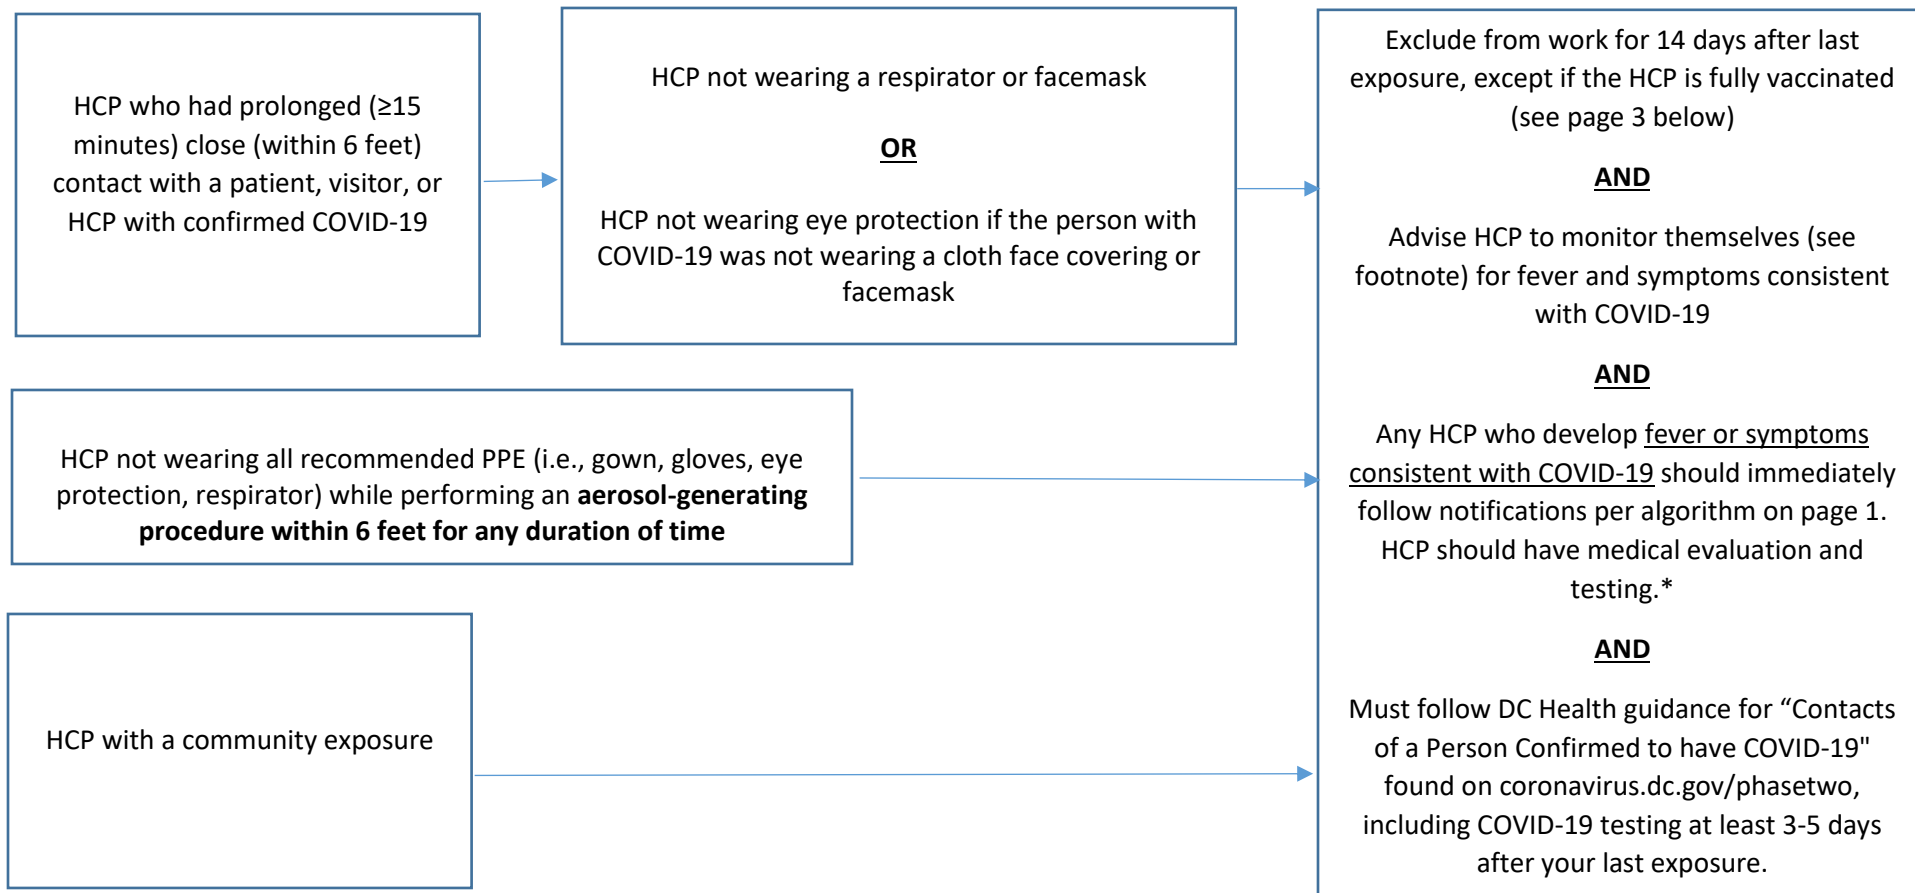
HCP who had prolonged (≥15 minutes) close (within 6 feet) contact with a patient, visitor, or HCP with confirmed COVID-19

HCP not wearing a respirator or facemask

OR

HCP not wearing eye protection if the person with COVID-19 was not wearing a cloth face covering or facemask

HCP not wearing all recommended PPE (i.e., gown, gloves, eye protection, respirator) while performing an **aerosol-generating procedure within 6 feet for any duration of time**

HCP with a community exposure

Exclude from work for 14 days after last exposure, except if the HCP is fully vaccinated (see page 3 below)

AND

Advise HCP to monitor themselves (see footnote) for fever and symptoms consistent with COVID-19

AND

Any HCP who develop fever or symptoms consistent with COVID-19 should immediately follow notifications per algorithm on page 1. HCP should have medical evaluation and testing.*

AND

Must follow DC Health guidance for “Contacts of a Person Confirmed to have COVID-19" found on coronavirus.dc.gov/phasetwo, including COVID-19 testing at least 3-5 days after your last exposure.